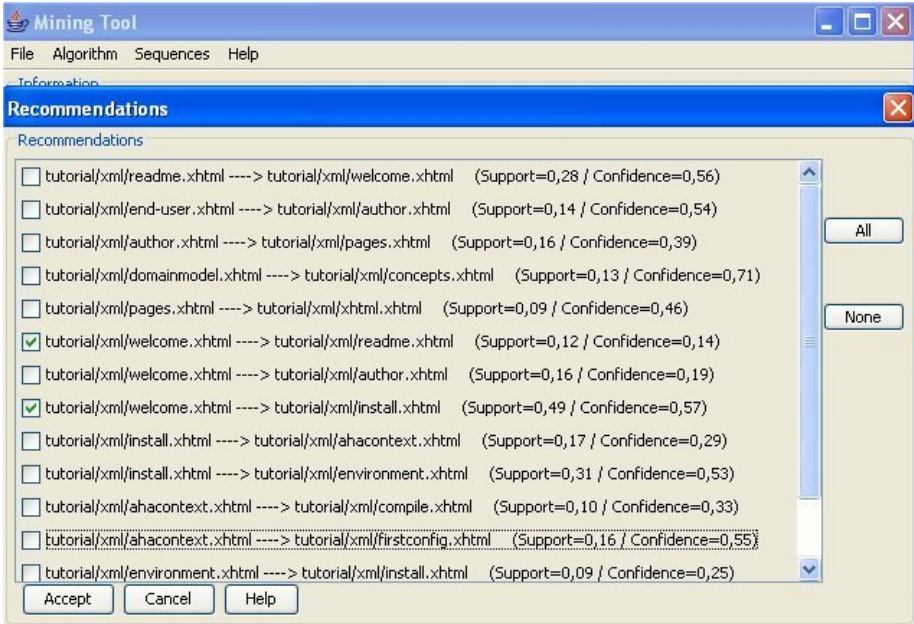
Mining Tool

File Algorithm Sequences Help

Information

Recommendations

Recommendations

tutorial/xml/readme.xhtml ----> tutorial/xml/welcome.xhtml (Support=0,28 / Confidence=0,56)

tutorial/xml/end-user.xhtml ----> tutorial/xml/author.xhtml (Support=0,14 / Confidence=0,54)

tutorial/xml/author.xhtml ----> tutorial/xml/pages.xhtml (Support=0,16 / Confidence=0,39)

tutorial/xml/domainmodel.xhtml ----> tutorial/xml/concepts.xhtml (Support=0,13 / Confidence=0,71)

tutorial/xml/pages.xhtml ----> tutorial/xml/xhtml.xhtml (Support=0,09 / Confidence=0,46)

tutorial/xml/welcome.xhtml ----> tutorial/xml/readme.xhtml (Support=0,12 / Confidence=0,14)

tutorial/xml/welcome.xhtml ----> tutorial/xml/author.xhtml (Support=0,16 / Confidence=0,19)

tutorial/xml/welcome.xhtml ----> tutorial/xml/install.xhtml (Support=0,49 / Confidence=0,57)

tutorial/xml/install.xhtml ----> tutorial/xml/ahacontext.xhtml (Support=0,17 / Confidence=0,29)

tutorial/xml/install.xhtml ----> tutorial/xml/environment.xhtml (Support=0,31 / Confidence=0,53)

tutorial/xml/ahacontext.xhtml ----> tutorial/xml/compile.xhtml (Support=0,10 / Confidence=0,33)

tutorial/xml/ahacontext.xhtml ----> tutorial/xml/firstconfig.xhtml (Support=0,16 / Confidence=0,55)

tutorial/xml/environment.xhtml ----> tutorial/xml/install.xhtml (Support=0,09 / Confidence=0,25)

All

None

Accept Cancel Help